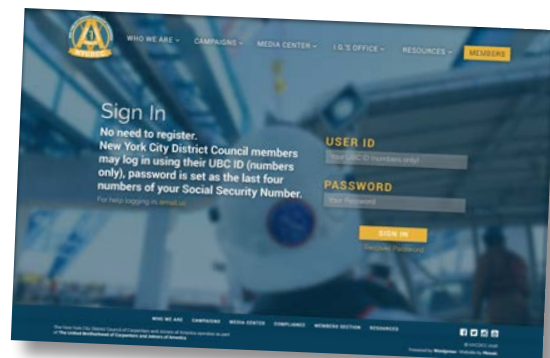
WHO WE ARE ⌄ CAMPAIGNS ⌄ MEDIA CENTER ⌄ I.G.'S OFFICE ⌄ RESOURCES ⌄ MEMBERS

Sign In

No need to register.
New York City District Council members may log in using their UBC ID (numbers only), password is set as the last four numbers of your Social Security Number.

For help logging in, email us

USER ID

Your UBC ID (numbers only)

PASSWORD

Your Password

SIGN IN

Recover Password

WHO WE ARE CAMPAIGNS MEDIA CENTER COMPLIANCE MEMBERS SECTION RESOURCES

The New York City District Council of Carpenters and Joiners of America operates as part of The United Brotherhood of Carpenters and Joiners of America

© NYCDCC 2018
Powered by Wordpress · Website by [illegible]